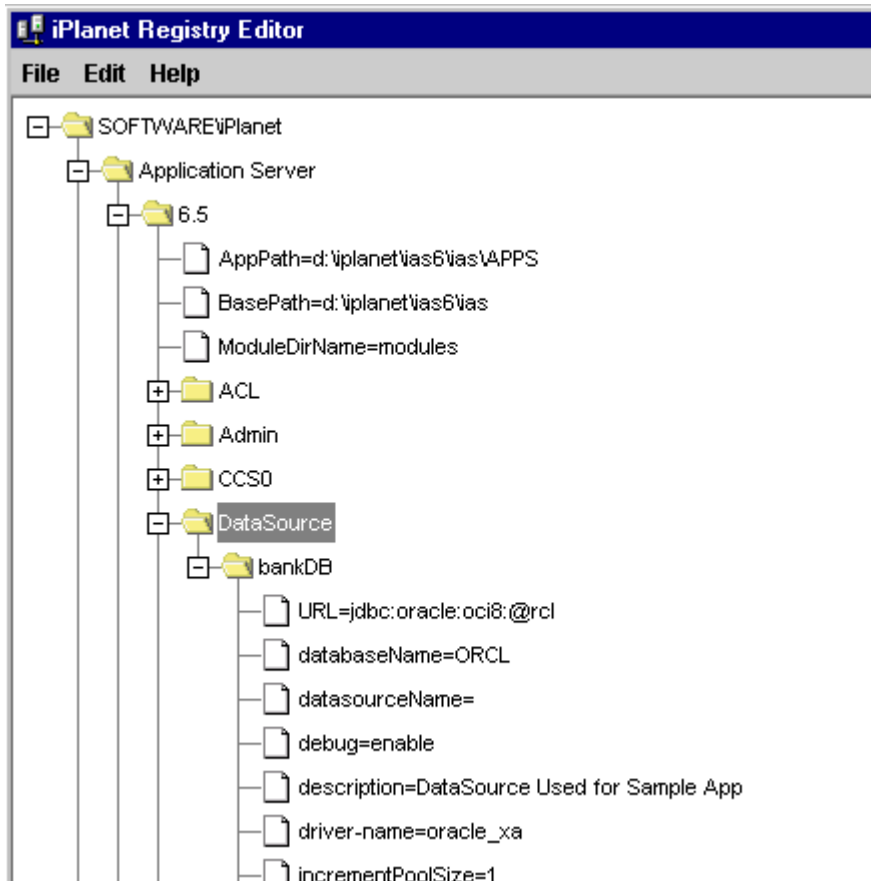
iPlanet Registry Editor

File Edit Help

SOFTWARE\iPlanet
Application Server
6.5
AppPath=d:\iplanet\ias6\ias\APPS
BasePath=d:\iplanet\ias6\ias
ModuleDirName=modules
ACL
Admin
CCS0
DataSource
bankDB
URL=jdbc:oracle:oci8:@rcl
databaseName=ORCL
datasourceName=
debug=enable
description=DataSource Used for Sample App
driver-name=oracle_xa
incrementPoolSize=1